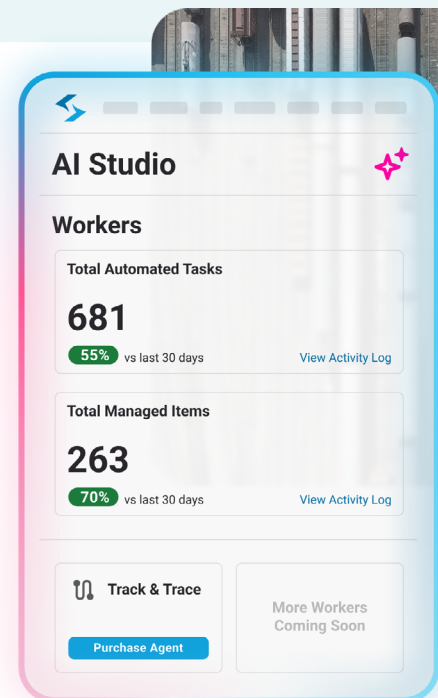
AI Studio

Workers

Total Automated Tasks

681

55% vs last 30 days

View Activity Log

Total Managed Items

263

70% vs last 30 days

View Activity Log

Track & Trace

Purchase Agent

More Workers Coming Soon